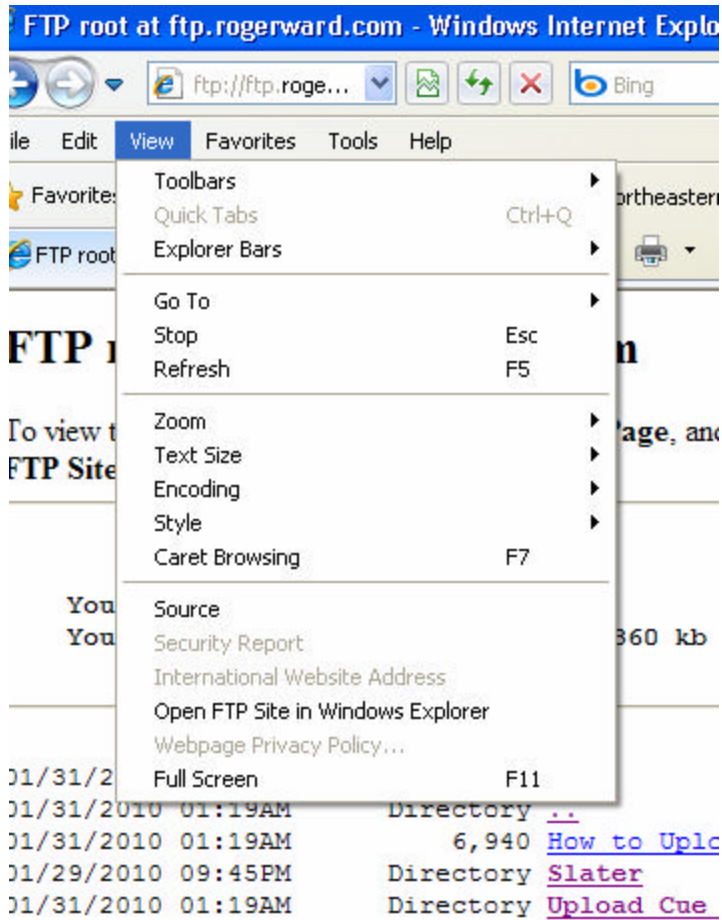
FTP root at ftp.rogerward.com - Windows Internet Explo

ftp://ftp.roge...

Bing

ile Edit View Favorites Tools Help

Favorites

ortheastern

FTP root

Toolbars
Quick Tabs Ctrl+Q
Explorer Bars

Go To
Stop Esc
Refresh F5

Zoom
Text Size
Encoding
Style
Caret Browsing F7

Source
Security Report
International Website Address
Open FTP Site in Windows Explorer
Webpage Privacy Policy...
Full Screen F11

FTP r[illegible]n

To view t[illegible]Page, and
FTP Site

You
You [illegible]360 kb

01/31/2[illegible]
01/31/2010 01:19AM Directory ..
01/31/2010 01:19AM 6,940 How to Uplo
01/29/2010 09:45PM Directory Slater
01/31/2010 01:19AM Directory Upload Cue